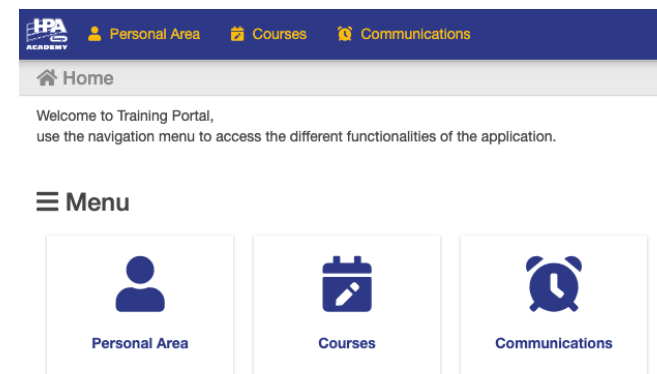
HPA ACADEMY Personal Area Courses Communications

Home

Welcome to Training Portal,
use the navigation menu to access the different functionalities of the application.

Menu

Personal Area

Courses

Communications